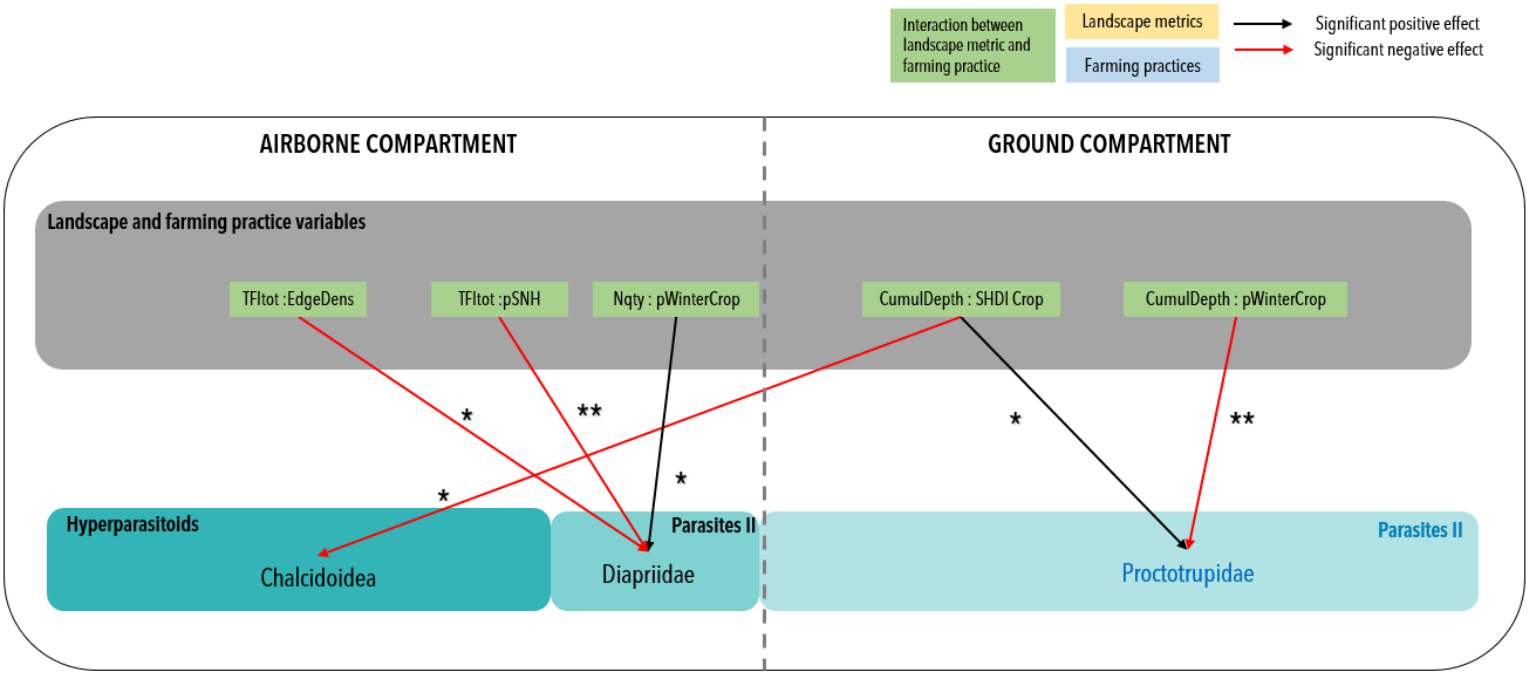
Interaction between landscape metric and farming practice
Landscape metrics
Farming practices
Significant positive effect
Significant negative effect

AIRBORNE COMPARTMENT

GROUND COMPARTMENT

Landscape and farming practice variables

TFItot :EdgeDens
TFItot :pSNH
Nqty : pWinterCrop
CumulDepth : SHDI Crop
CumulDepth : pWinterCrop

*
**
*
*
*
**

Hyperparasitoids
Chalcidoidea

Parasites II
Diapriidae

Parasites II
Proctotrupidae